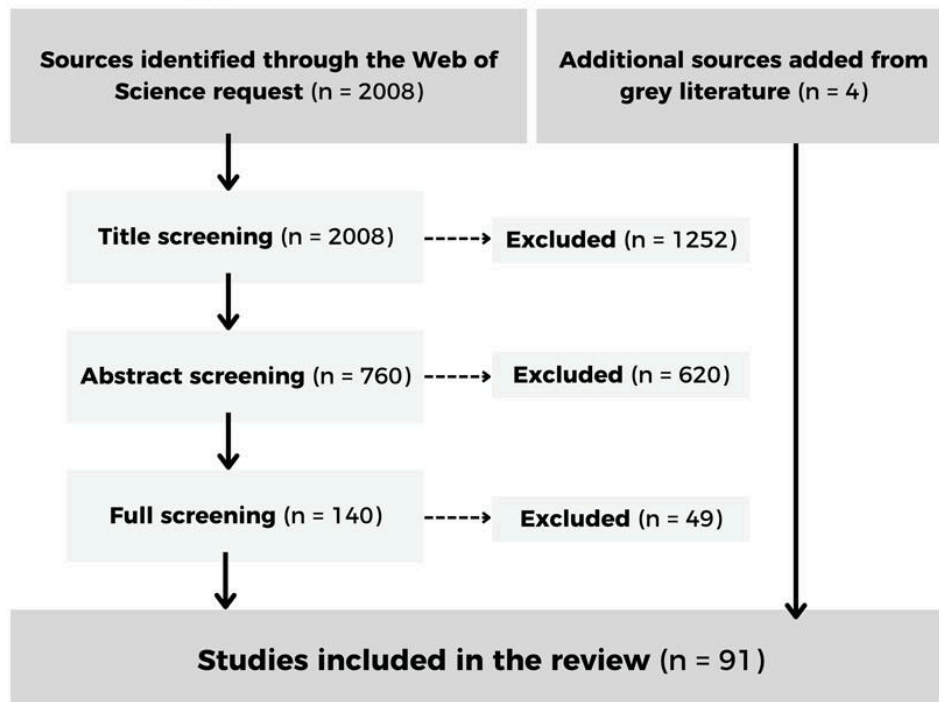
Sources identified through the Web of Science request (n = 2008)

Additional sources added from grey literature (n = 4)

Title screening (n = 2008)

Excluded (n = 1252)

Abstract screening (n = 760)

Excluded (n = 620)

Full screening (n = 140)

Excluded (n = 49)

Studies included in the review (n = 91)